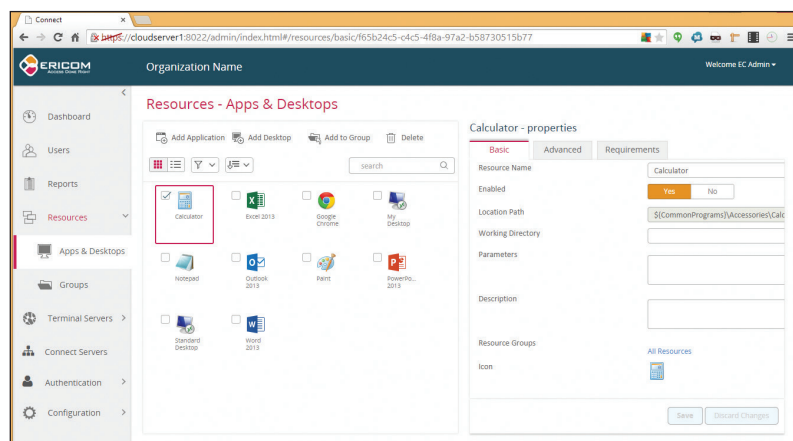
Connect ×

https://cloudserver1:8022/admin/index.html#/resources/basic/f65b24c5-c4c5-4f8a-97a2-b58730515b77

ERICOM ACCESS DONE RIGHT

Organization Name

Welcome EC Admin ▾

Dashboard

Users

Reports

Resources

Apps & Desktops

Groups

Terminal Servers

Connect Servers

Authentication

Configuration

Resources - Apps & Desktops

Add Application Add Desktop Add to Group Delete

search

Calculator

Excel 2013

Google Chrome

My Desktop

Notepad

Outlook 2013

Paint

PowerPo... 2013

Standard Desktop

Word 2013

Calculator - properties

Basic Advanced Requirements

Resource Name Calculator

Enabled Yes No

Location Path ${CommonPrograms}\Accessories\Calc

Working Directory

Parameters

Description

Resource Groups All Resources

Icon

Save Discard Changes